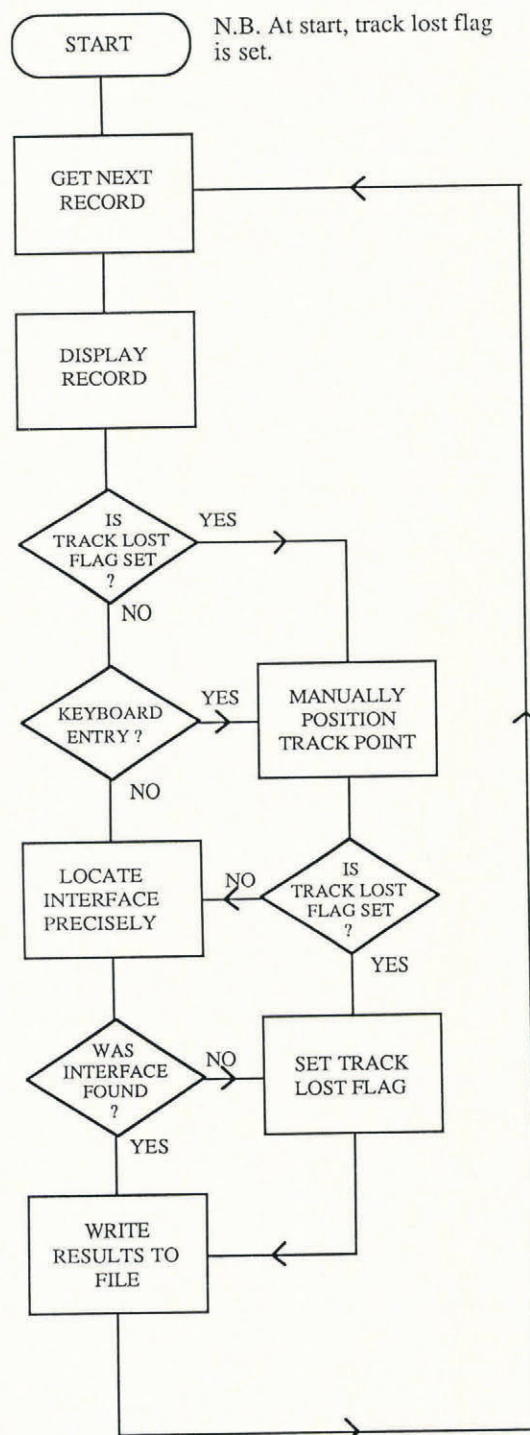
START

N.B. At start, track lost flag is set.

GET NEXT RECORD

DISPLAY RECORD

IS TRACK LOST FLAG SET ?

YES

NO

KEYBOARD ENTRY ?

YES

MANUALLY POSITION TRACK POINT

NO

LOCATE INTERFACE PRECISELY

NO

IS TRACK LOST FLAG SET ?

YES

WAS INTERFACE FOUND ?

NO

SET TRACK LOST FLAG

YES

WRITE RESULTS TO FILE